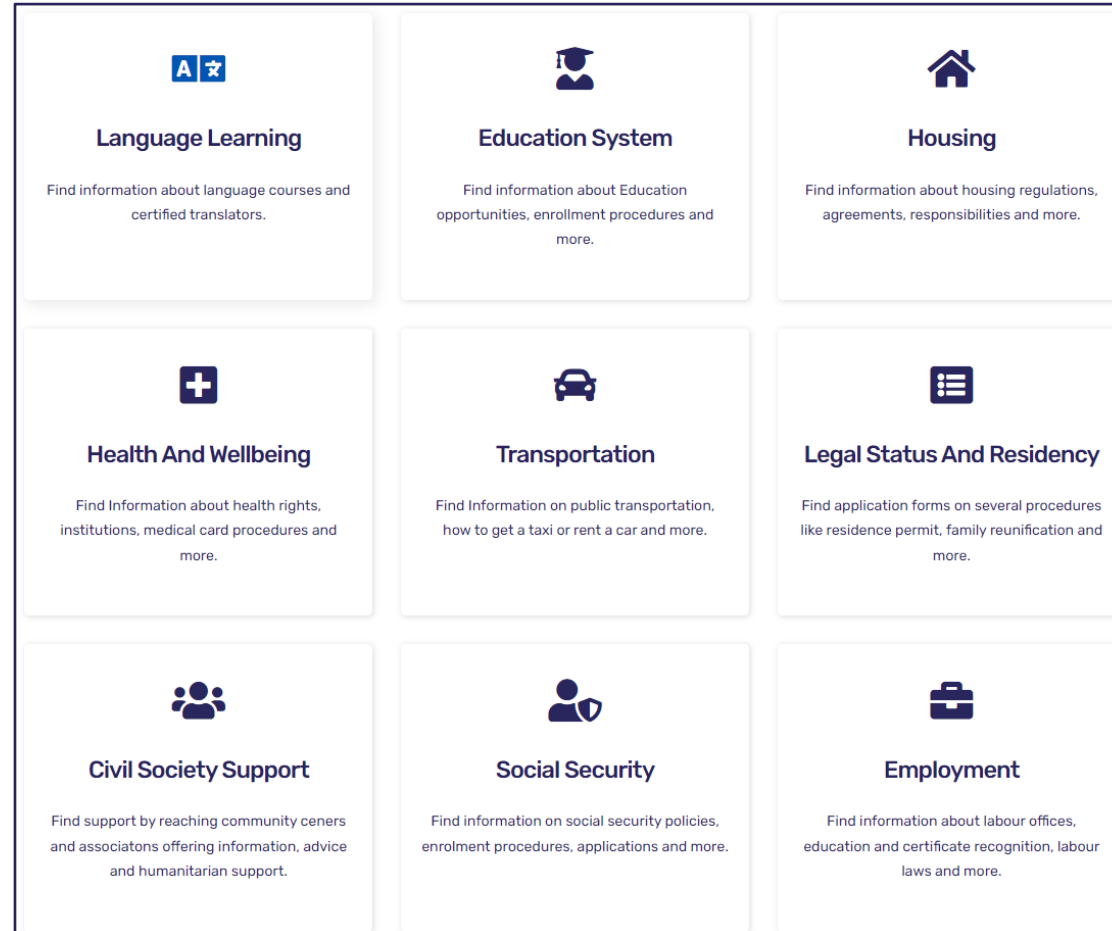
A 文

Language Learning

Find information about language courses and certified translators.

Education System

Find information about Education opportunities, enrollment procedures and more.

Housing

Find information about housing regulations, agreements, responsibilities and more.

Health And Wellbeing

Find Information about health rights, institutions, medical card procedures and more.

Transportation

Find Information on public transportation, how to get a taxi or rent a car and more.

Legal Status And Residency

Find application forms on several procedures like residence permit, family reunification and more.

Civil Society Support

Find support by reaching community ceners and associatons offering information, advice and humanitarian support.

Social Security

Find information on social security policies, enrolment procedures, applications and more.

Employment

Find information about labour offices, education and certificate recognition, labour laws and more.